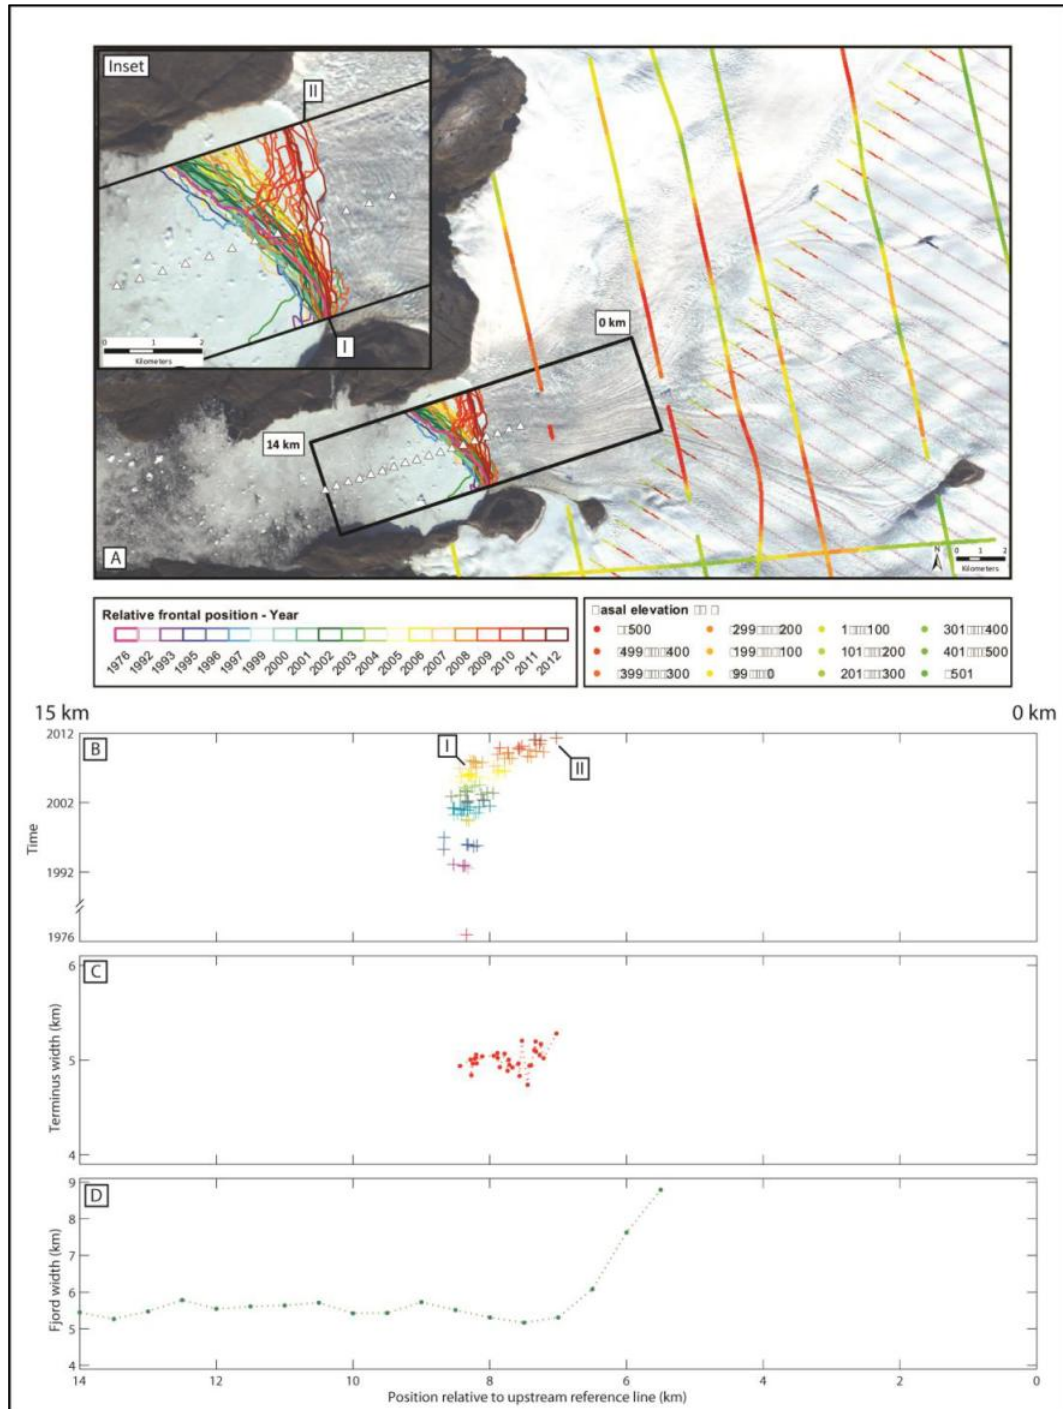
Inset

II

I

0 1 2
Kilometers

0 km

14 km

A

0 1 2
Kilometers

Relative frontal position - Year

1976 1992 1993 1995 1996 1997 1999 2000 2001 2002 2003 2004 2005 2006 2007 2008 2009 2010 2011 2012

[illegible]asal elevation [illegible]

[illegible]500
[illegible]499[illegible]400
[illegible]399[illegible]300
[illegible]299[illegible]200
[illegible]199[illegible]100
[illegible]99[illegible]0
1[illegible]100
101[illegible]200
201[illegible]300
301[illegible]400
401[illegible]500
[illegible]501

15 km

0 km

B

I

II

2012
2002
1992
1976

Time

C

6
5
4

Terminus width (km)

D

9
8
7
6
5
4

Fjord width (km)

14 12 10 8 6 4 2 0

Position relative to upstream reference line (km)